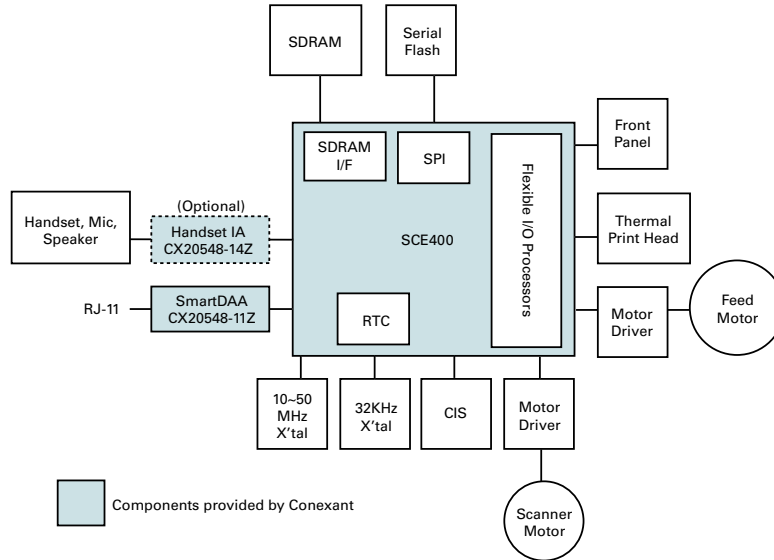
SDRAM

Serial Flash

SDRAM I/F

SPI

Flexible I/O Processors

Front Panel

Handset, Mic, Speaker

(Optional)
Handset IA
CX20548-14Z

SCE400

Thermal Print Head

RJ-11

SmartDAA
CX20548-11Z

RTC

Motor Driver

Feed Motor

10~50 MHz X'tal

32KHz X'tal

CIS

Motor Driver

Scanner Motor

Components provided by Conexant